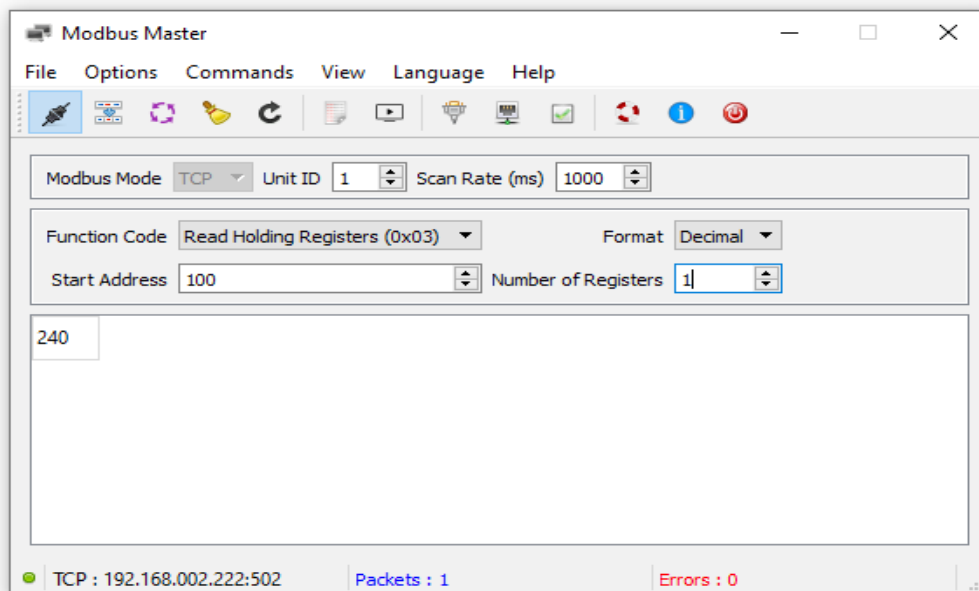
Modbus Master

File Options Commands View Language Help

Modbus Mode TCP Unit ID 1 Scan Rate (ms) 1000

Function Code Read Holding Registers (0x03) Format Decimal

Start Address 100 Number of Registers 1

240

TCP : 192.168.002.222:502 Packets : 1 Errors : 0